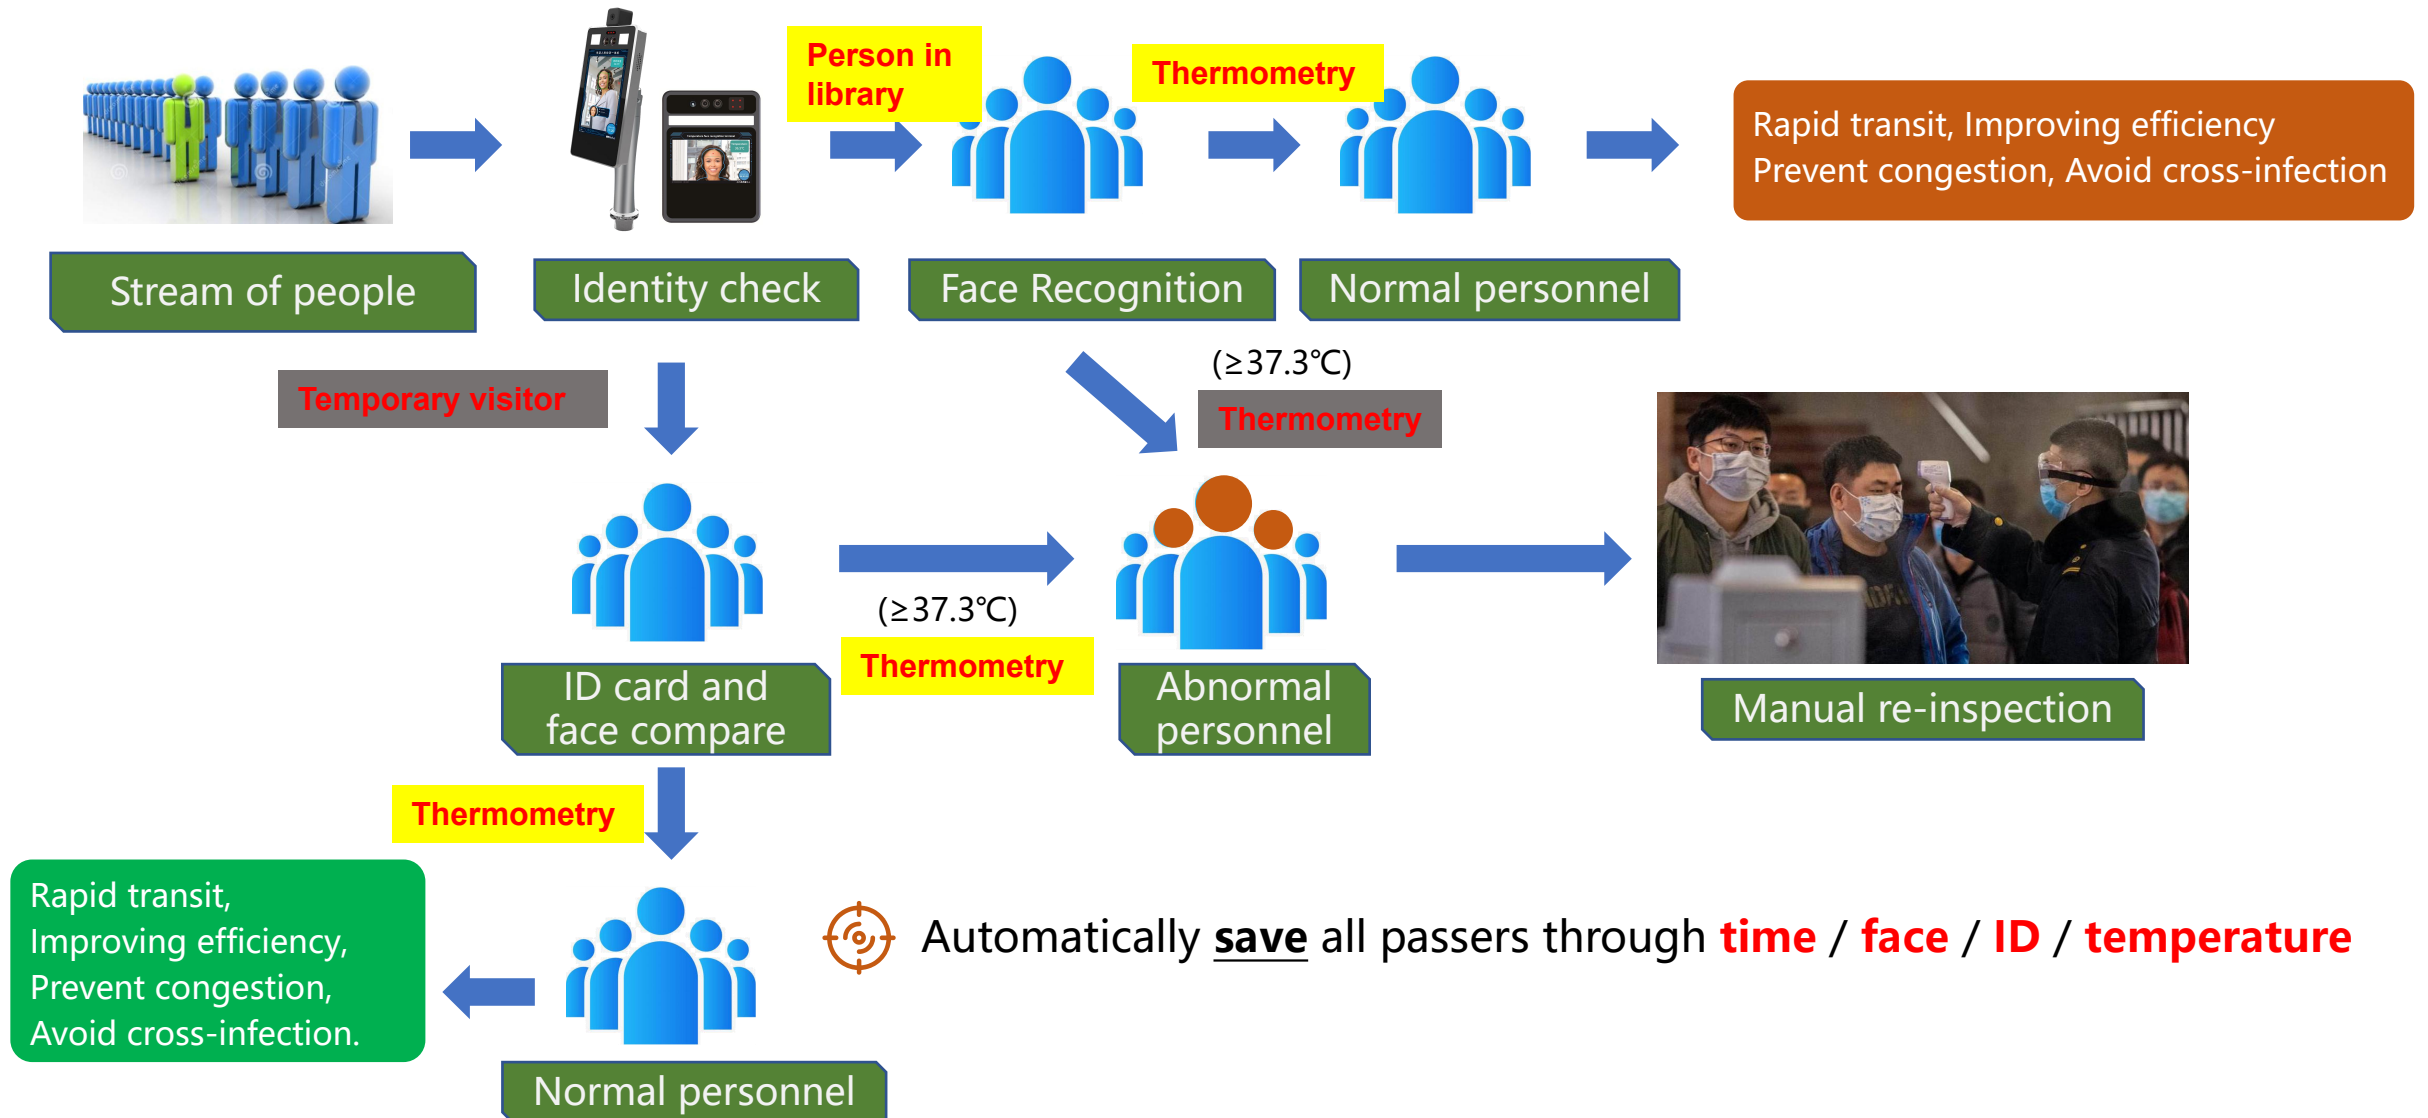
Person in library

Thermometry

Rapid transit, Improving efficiency
Prevent congestion, Avoid cross-infection

Stream of people

Identity check

Face Recognition

Normal personnel

Temporary visitor

(≥37.3℃)

Thermometry

(≥37.3℃)

Thermometry

ID card and face compare

Abnormal personnel

Manual re-inspection

Thermometry

Rapid transit,
Improving efficiency,
Prevent congestion,
Avoid cross-infection.

Automatically save all passers through time / face / ID / temperature

Normal personnel